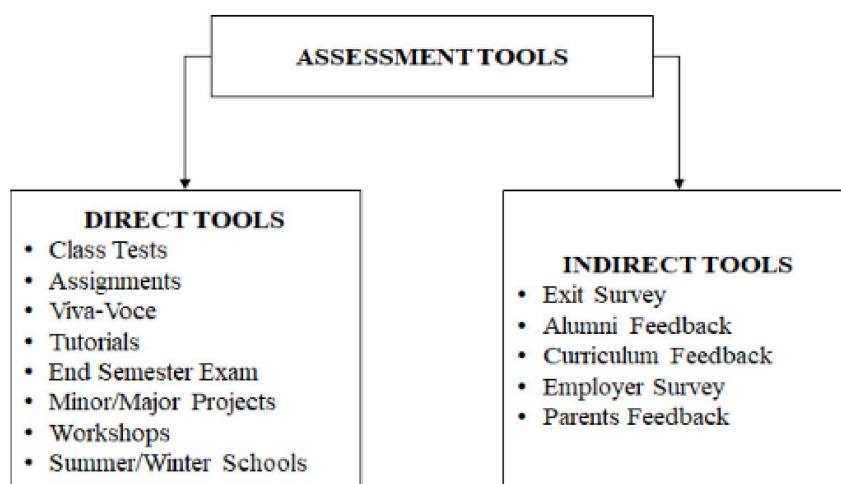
ASSESSMENT TOOLS

DIRECT TOOLS
- Class Tests
- Assignments
- Viva-Voce
- Tutorials
- End Semester Exam
- Minor/Major Projects
- Workshops
- Summer/Winter Schools

INDIRECT TOOLS
- Exit Survey
- Alumni Feedback
- Curriculum Feedback
- Employer Survey
- Parents Feedback